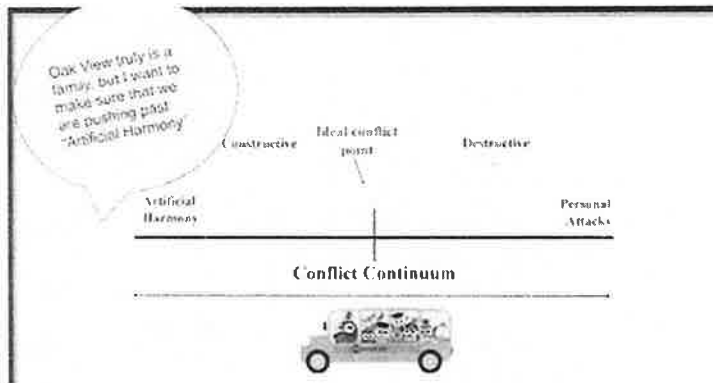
Oak View truly is a family, but I want to make sure that we are pushing past "Artificial Harmony"

Constructive

Ideal conflict point

Destructive

Artificial Harmony

Personal Attacks

Conflict Continuum